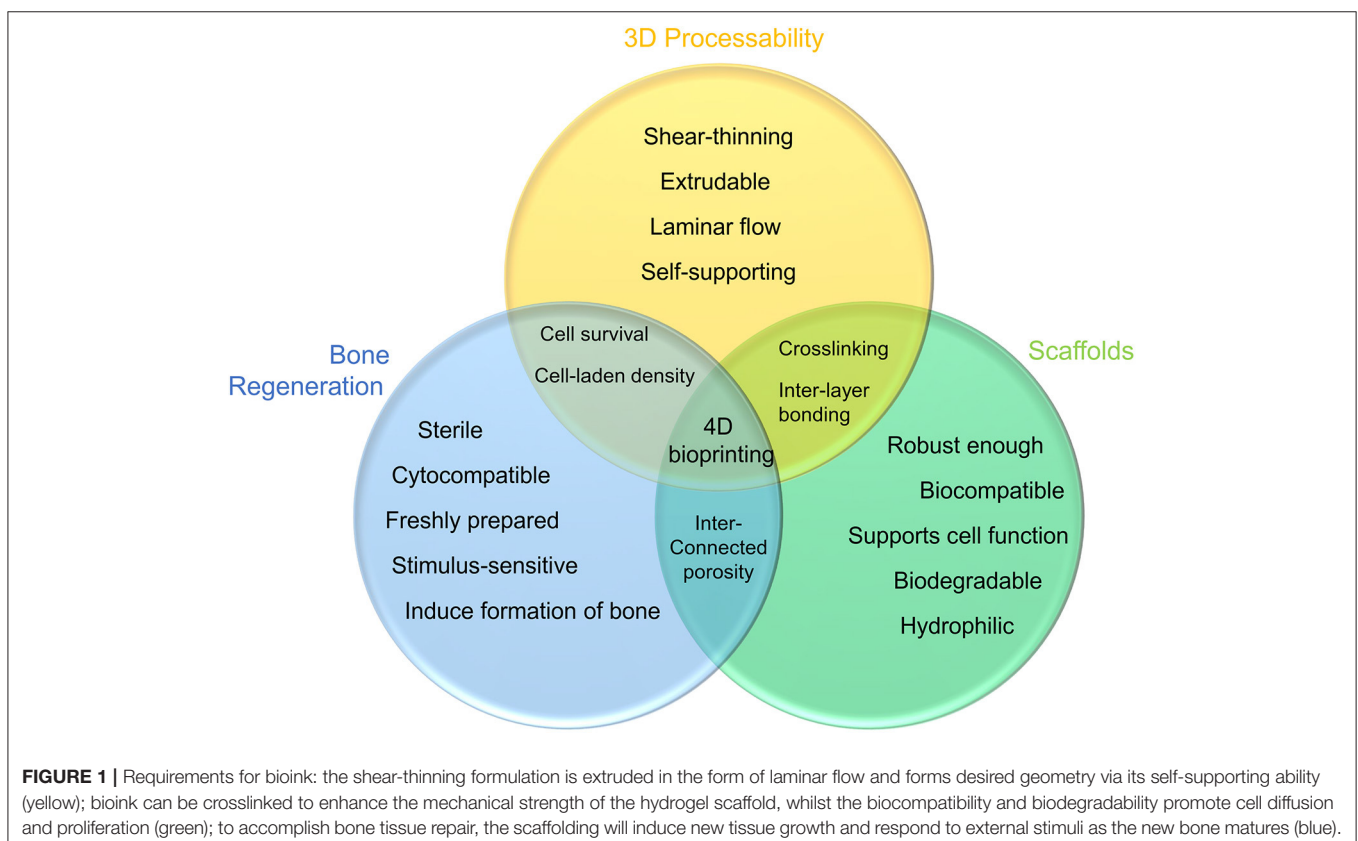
3D Processability

Shear-thinning
Extrudable
Laminar flow
Self-supporting

Bone Regeneration

Scaffolds

Cell survival
Cell-laden density

Crosslinking
Inter-layer bonding

4D bioprinting

Sterile
Cytocompatible
Freshly prepared
Stimulus-sensitive
Induce formation of bone

Inter-Connected porosity

Robust enough
Biocompatible
Supports cell function
Biodegradable
Hydrophilic

**FIGURE 1 |** Requirements for bioink: the shear-thinning formulation is extruded in the form of laminar flow and forms desired geometry via its self-supporting ability (yellow); bioink can be crosslinked to enhance the mechanical strength of the hydrogel scaffold, whilst the biocompatibility and biodegradability promote cell diffusion and proliferation (green); to accomplish bone tissue repair, the scaffolding will induce new tissue growth and respond to external stimuli as the new bone matures (blue).